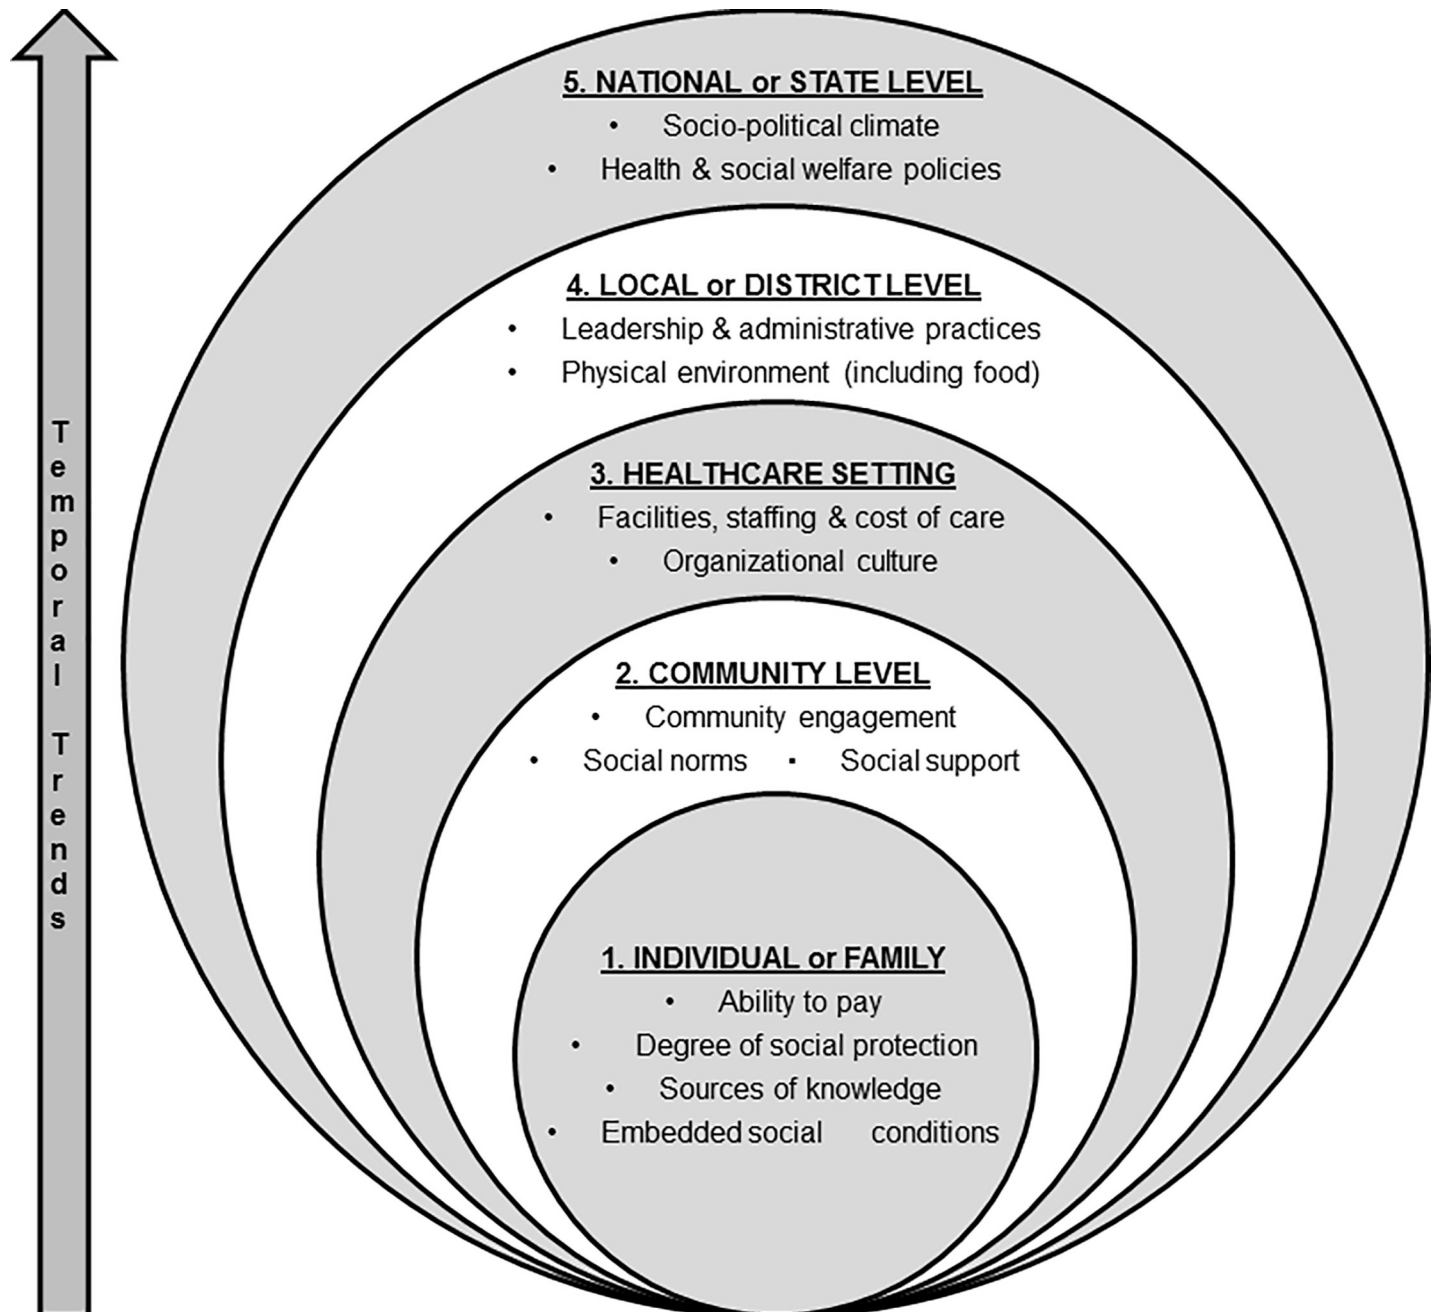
Temporal Trends

5. NATIONAL or STATE LEVEL
• Socio-political climate
• Health & social welfare policies

4. LOCAL or DISTRICT LEVEL
• Leadership & administrative practices
• Physical environment (including food)

3. HEALTHCARE SETTING
• Facilities, staffing & cost of care
• Organizational culture

2. COMMUNITY LEVEL
• Community engagement
• Social norms • Social support

1. INDIVIDUAL or FAMILY
• Ability to pay
• Degree of social protection
• Sources of knowledge
• Embedded social conditions